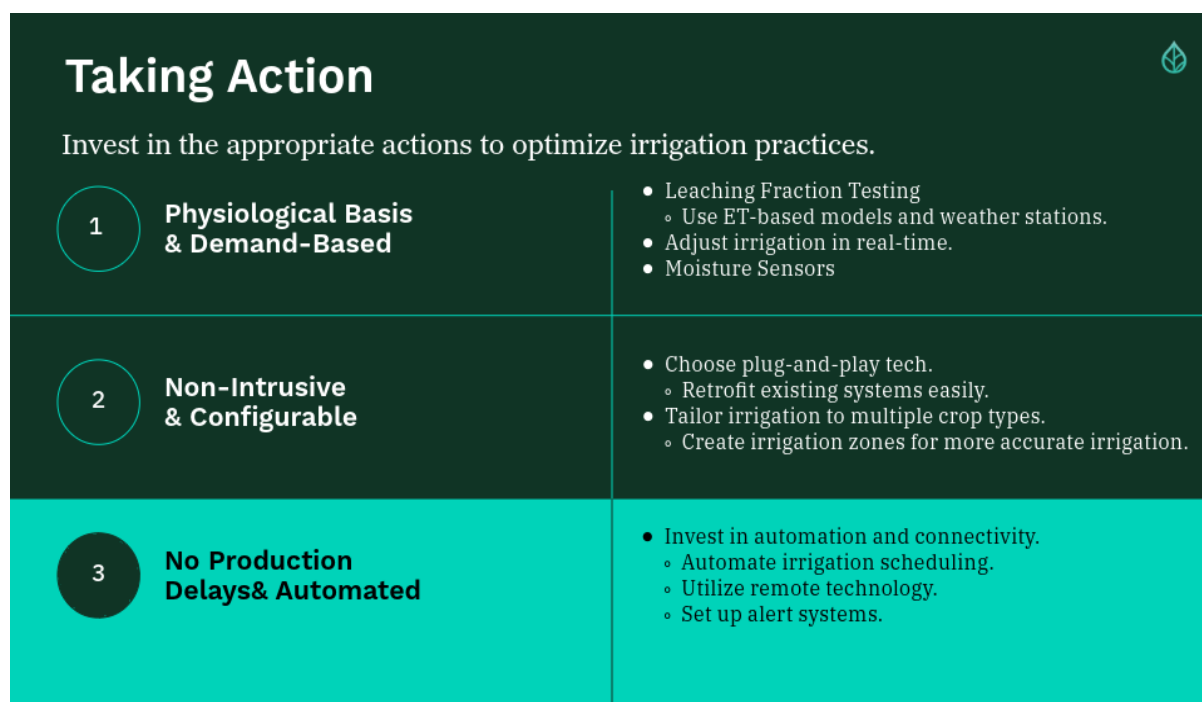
Taking Action

Invest in the appropriate actions to optimize irrigation practices.

1

Physiological Basis & Demand-Based

- Leaching Fraction Testing
  - Use ET-based models and weather stations.
- Adjust irrigation in real-time.
- Moisture Sensors

2

Non-Intrusive & Configurable

- Choose plug-and-play tech.
  - Retrofit existing systems easily.
- Tailor irrigation to multiple crop types.
  - Create irrigation zones for more accurate irrigation.

3

No Production Delays& Automated

- Invest in automation and connectivity.
  - Automate irrigation scheduling.
  - Utilize remote technology.
  - Set up alert systems.